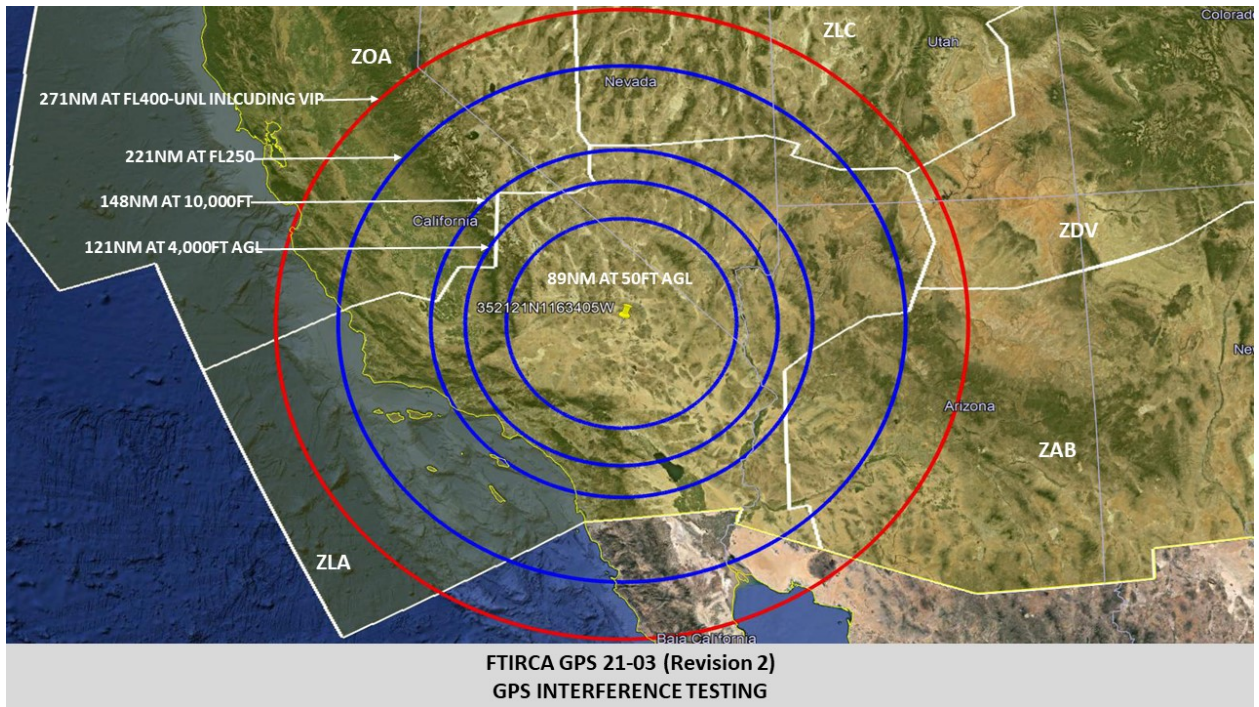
Colorado
ZLC
Utah
ZOA
Nevada
271NM AT FL400-UNL INLCUDING VIP
221NM AT FL250
148NM AT 10,000FT
California
ZDV
121NM AT 4,000FT AGL
89NM AT 50FT AGL
352121N1163405W
Nev
Arizona
ZAB
ZLA
Baja California

FTIRCA GPS 21-03 (Revision 2)
GPS INTERFERENCE TESTING